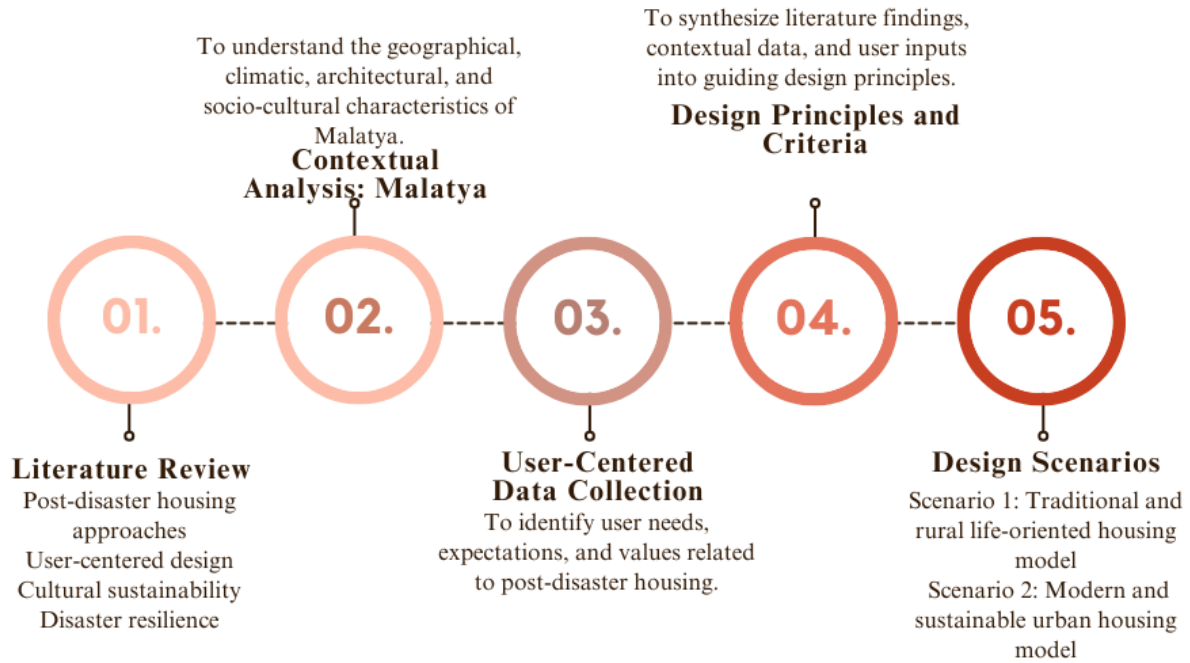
01.

Literature Review
Post-disaster housing approaches
User-centered design
Cultural sustainability
Disaster resilience

02.

Contextual Analysis: Malatya
To understand the geographical, climatic, architectural, and socio-cultural characteristics of Malatya.

03.

User-Centered Data Collection
To identify user needs, expectations, and values related to post-disaster housing.

04.

Design Principles and Criteria
To synthesize literature findings, contextual data, and user inputs into guiding design principles.

05.

Design Scenarios
Scenario 1: Traditional and rural life-oriented housing model
Scenario 2: Modern and sustainable urban housing model